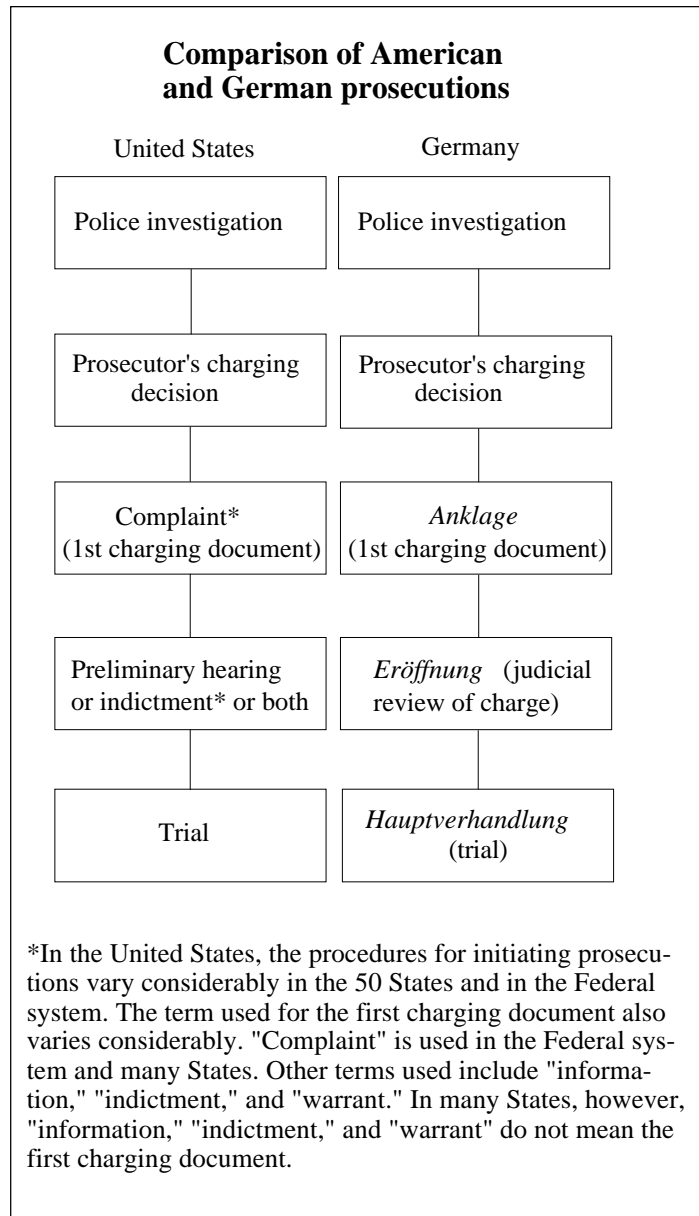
Comparison of American and German prosecutions

United States

Police investigation

Prosecutor's charging decision

Complaint* (1st charging document)

Preliminary hearing or indictment* or both

Trial

Germany

Police investigation

Prosecutor's charging decision

Anklage (1st charging document)

Eröffnung (judicial review of charge)

Hauptverhandlung (trial)

*In the United States, the procedures for initiating prosecutions vary considerably in the 50 States and in the Federal system. The term used for the first charging document also varies considerably. "Complaint" is used in the Federal system and many States. Other terms used include "information," "indictment," and "warrant." In many States, however, "information," "indictment," and "warrant" do not mean the first charging document.